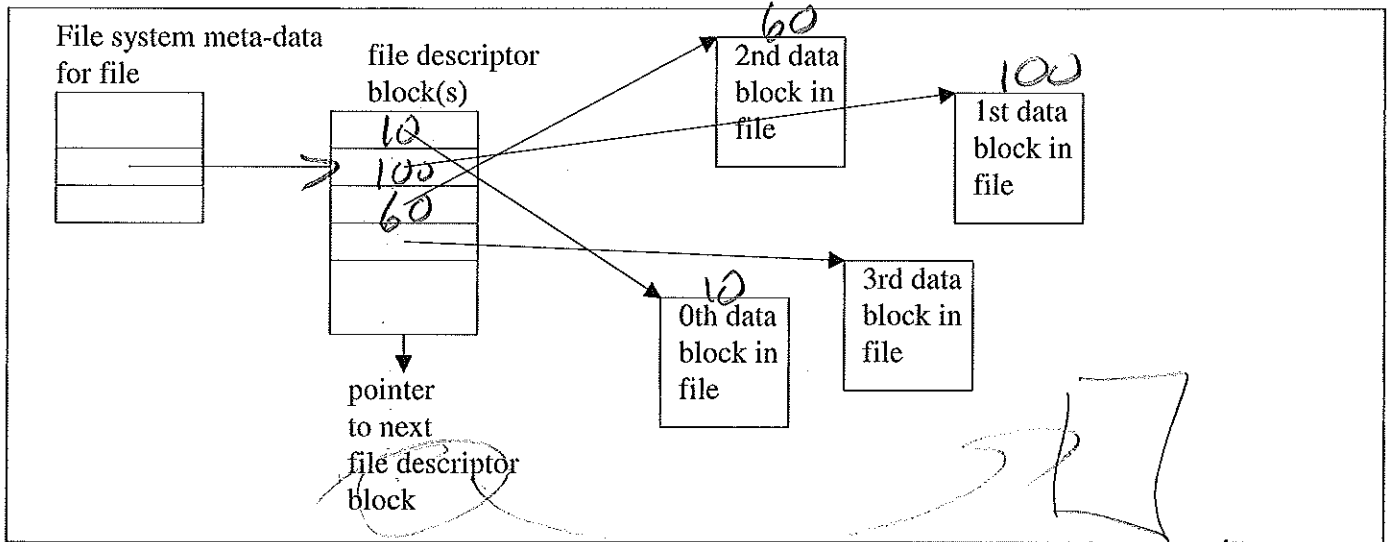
File system meta-data for file

file descriptor block(s)

10
100
60

60
2nd data block in file

100
1st data block in file

10
0th data block in file

3rd data block in file

pointer to next file descriptor block

?